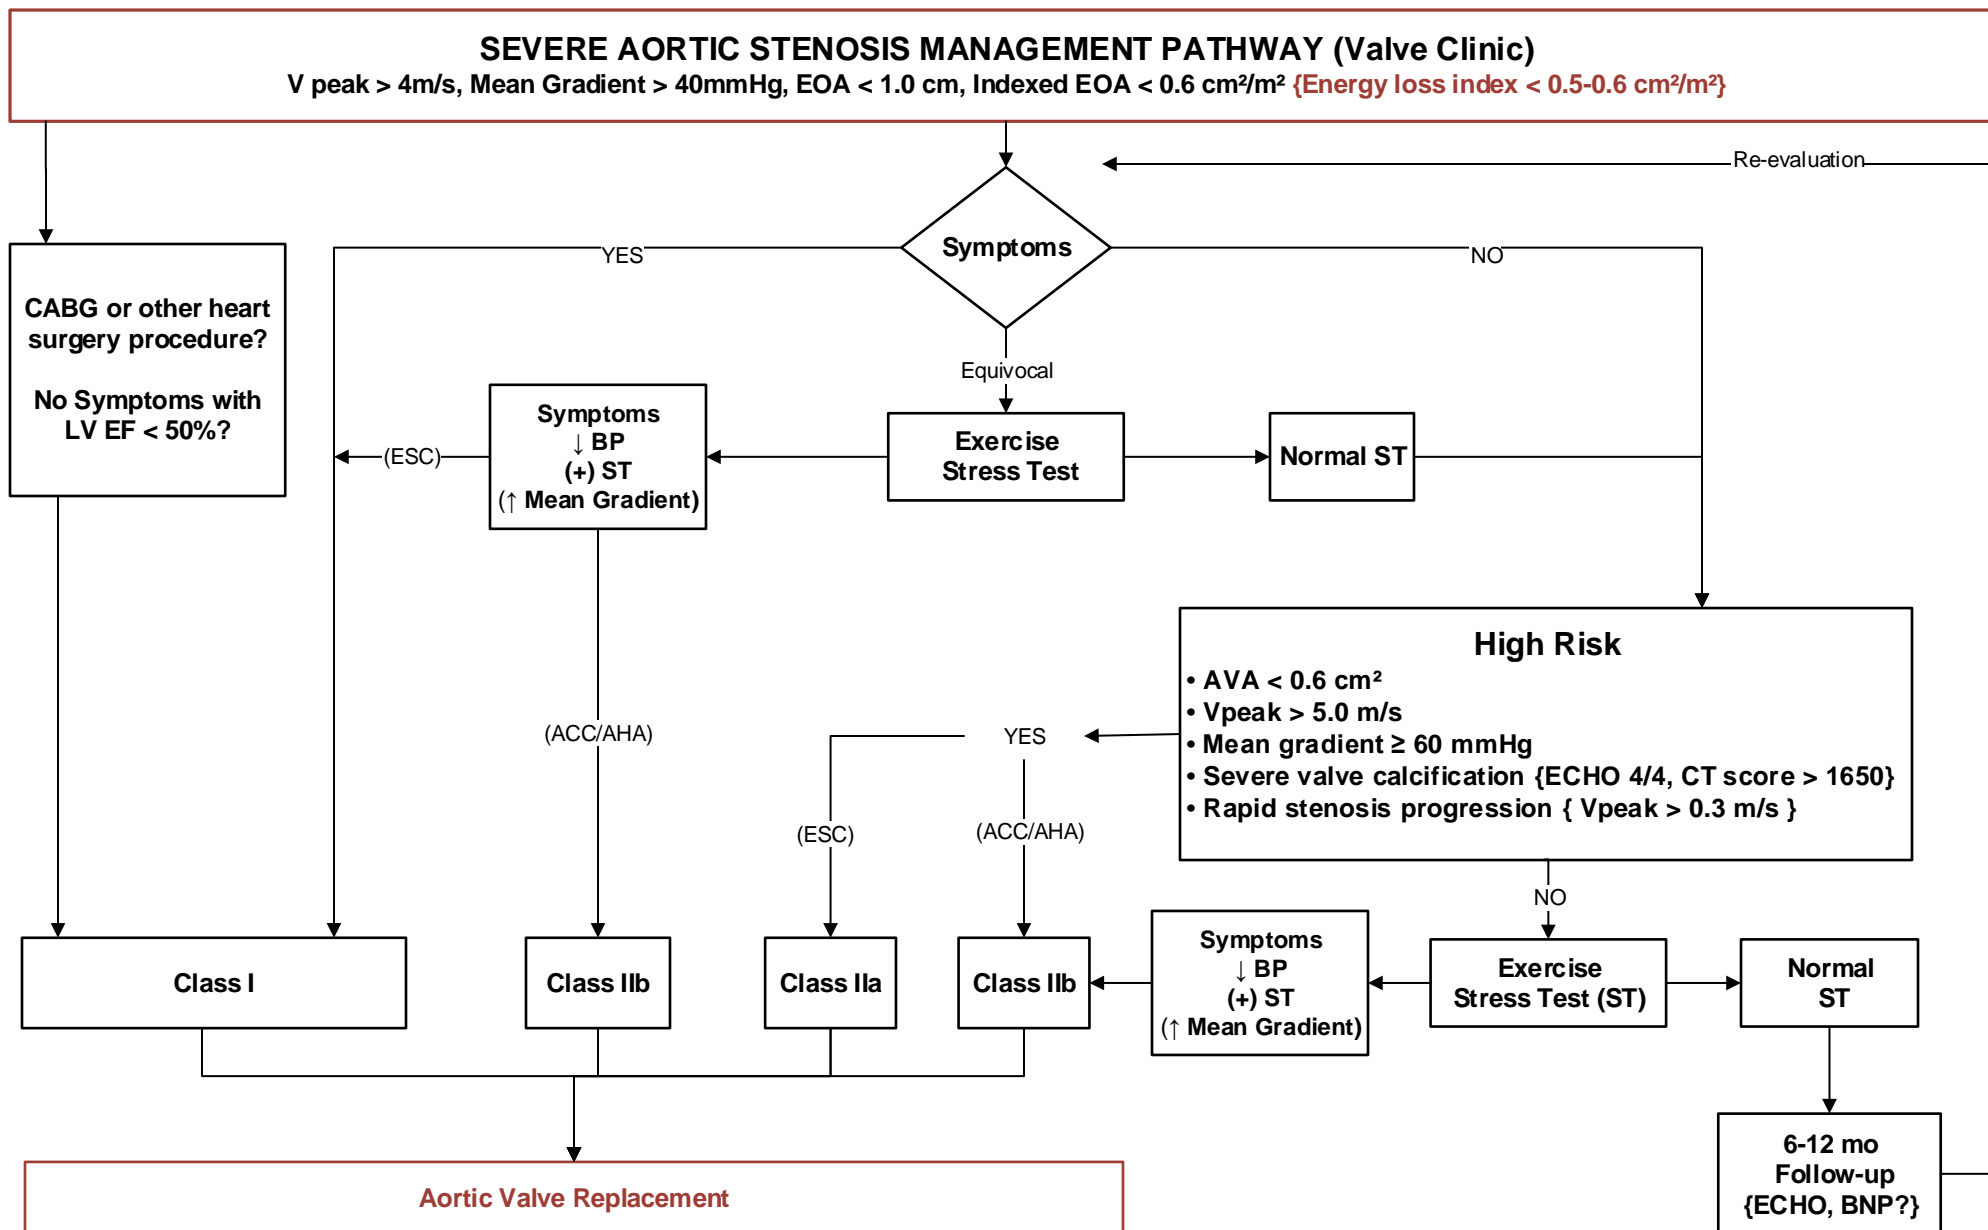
SEVERE AORTIC STENOSIS MANAGEMENT PATHWAY (Valve Clinic)
V peak > 4m/s, Mean Gradient > 40mmHg, EOA < 1.0 cm, Indexed EOA < 0.6 cm²/m² {Energy loss index < 0.5-0.6 cm²/m²}

Re-evaluation

CABG or other heart surgery procedure?

No Symptoms with LV EF < 50%?

YES

Symptoms

NO

Equivocal

Symptoms
↓ BP
(+) ST
(↑ Mean Gradient)

(ESC)

Exercise Stress Test

Normal ST

High Risk
• AVA < 0.6 cm²
• Vpeak > 5.0 m/s
• Mean gradient ≥ 60 mmHg
• Severe valve calcification {ECHO 4/4, CT score > 1650}
• Rapid stenosis progression { Vpeak > 0.3 m/s }

(ACC/AHA)

YES

(ESC)

(ACC/AHA)

NO

Class I

Class IIb

Class IIa

Class IIb

Symptoms
↓ BP
(+) ST
(↑ Mean Gradient)

Exercise Stress Test (ST)

Normal ST

6-12 mo Follow-up {ECHO, BNP?}

Aortic Valve Replacement